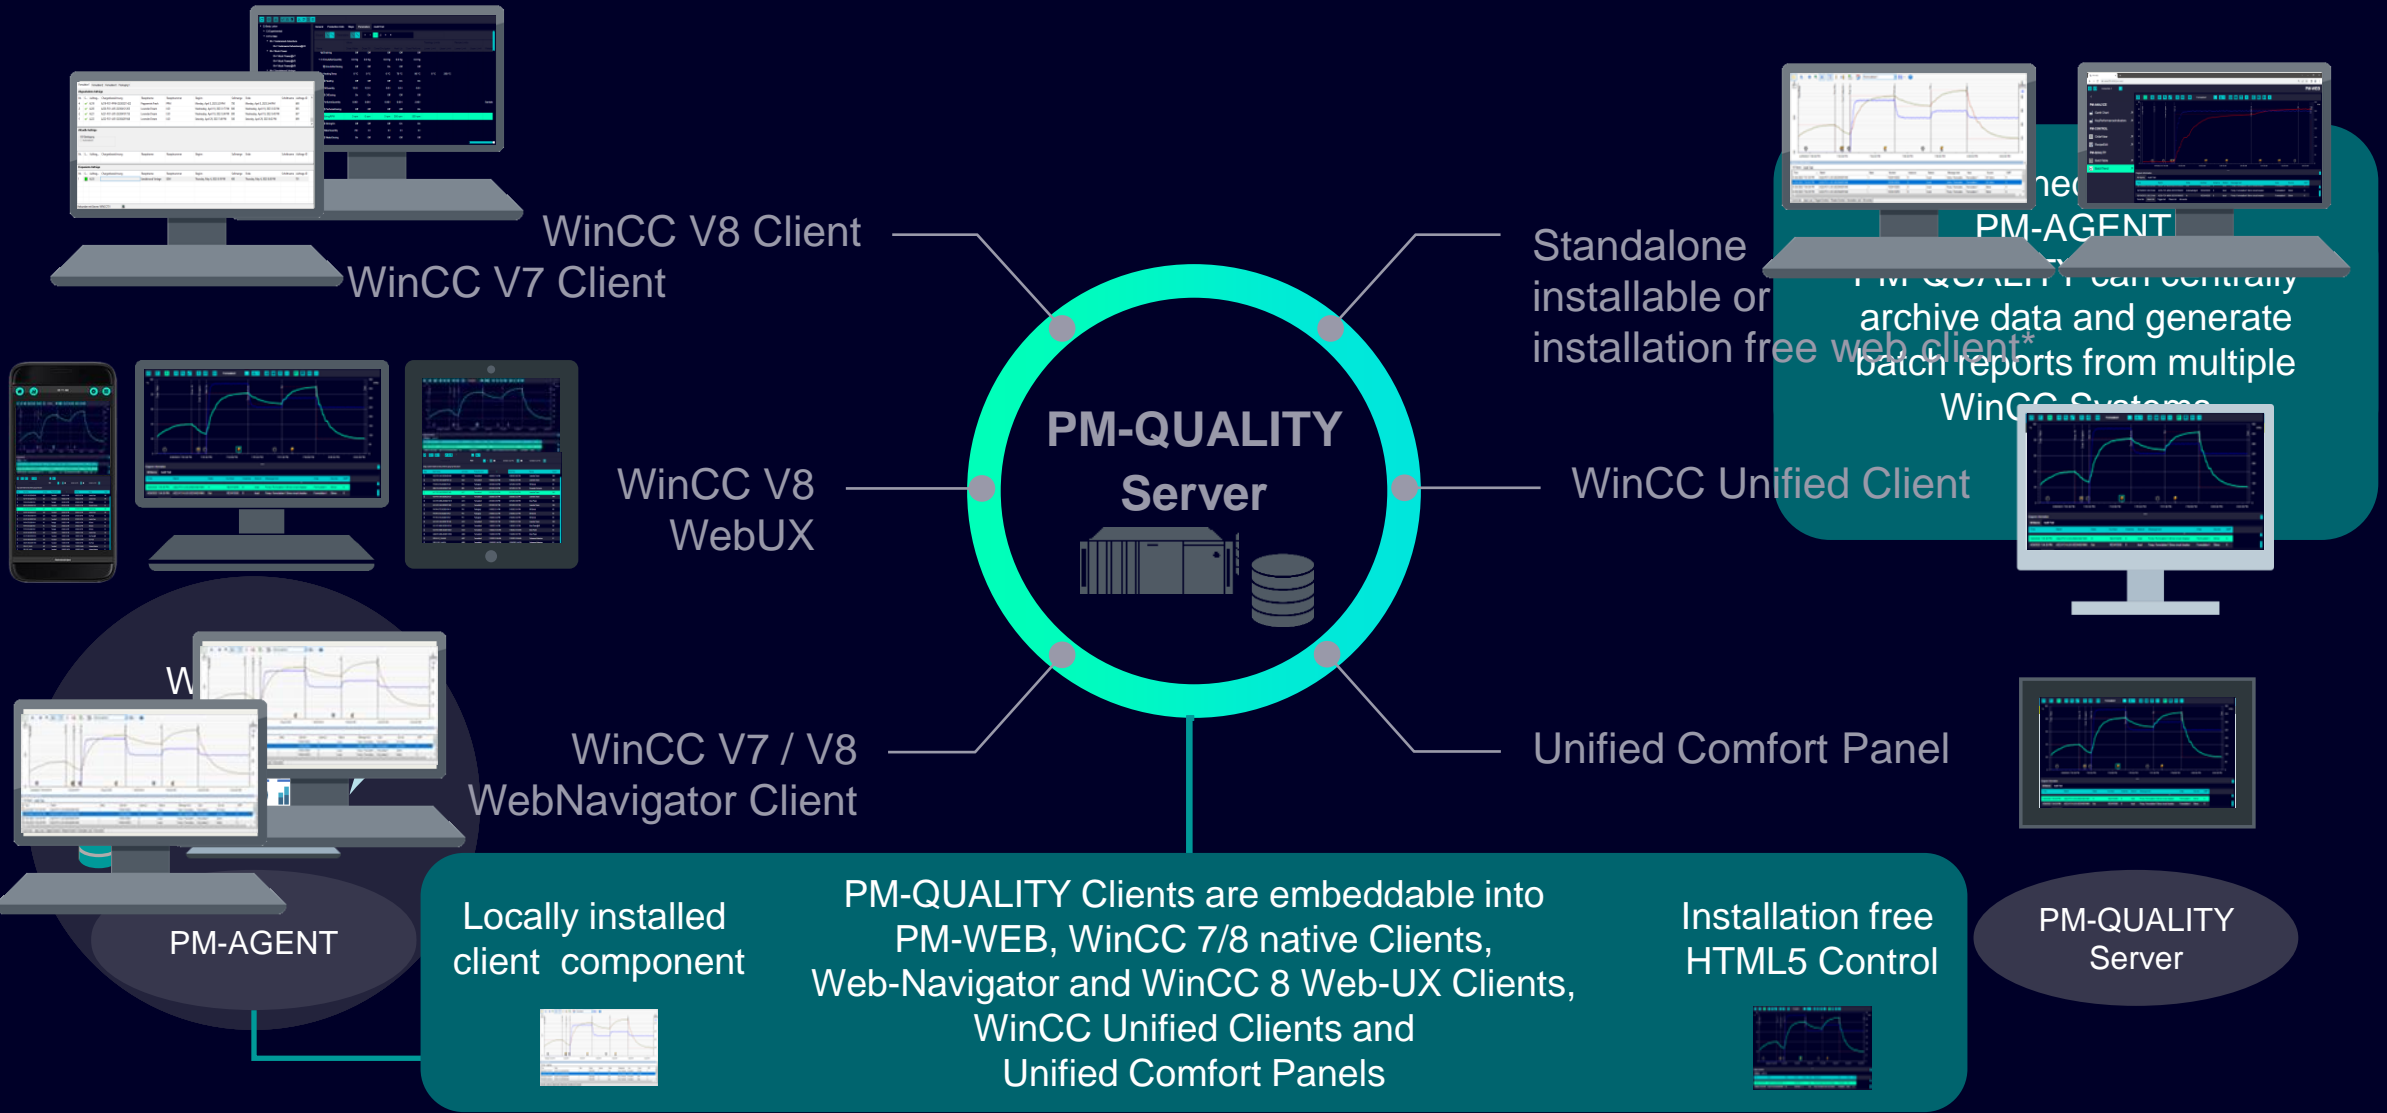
WinCC V8 Client
WinCC V7 Client

Standalone installable or installation free web client*

PM-AGENT

archive data and generate batch reports from multiple

PM-QUALITY Server

WinCC V8 WebUX

WinCC Unified Client

WinCC V7 / V8 WebNavigator Client

Unified Comfort Panel

PM-AGENT

Locally installed client component

PM-QUALITY Clients are embeddable into PM-WEB, WinCC 7/8 native Clients, Web-Navigator and WinCC 8 Web-UX Clients, WinCC Unified Clients and Unified Comfort Panels

Installation free HTML5 Control

PM-QUALITY Server